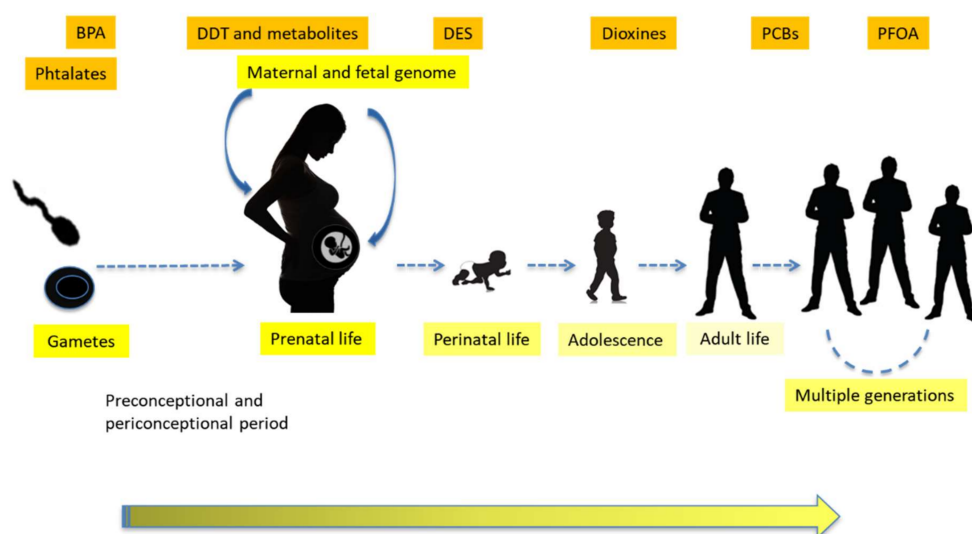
BPA

Phtalates

DDT and metabolites

Maternal and fetal genome

DES

Dioxines

PCBs

PFOA

Gametes

Prenatal life

Perinatal life

Adolescence

Adult life

Multiple generations

Preconceptional and periconceptional period